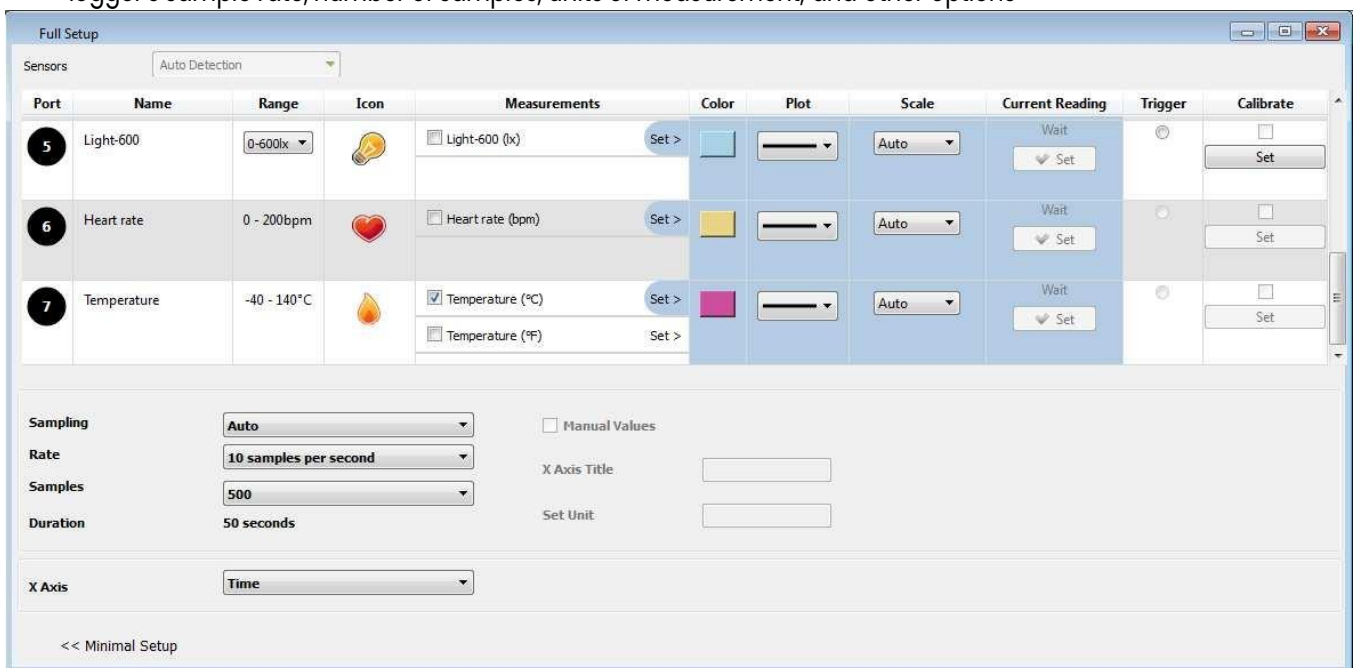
logger's sample rate, number of samples, units of measurement, and other options

Full Setup

Sensors Auto Detection

| Port | Name | Range | Icon | Measurements | Color | Plot | Scale | Current Reading | Trigger | Calibrate |
|---|---|---|---|---|---|---|---|---|---|---|
| 5 | Light-600 | 0-600lx | | Light-600 (lx) Set > | | | Auto | Wait Set | | Set |
| 6 | Heart rate | 0 - 200bpm | | Heart rate (bpm) Set > | | | Auto | Wait Set | | Set |
| 7 | Temperature | -40 - 140°C | | Temperature (°C) Set > Temperature (°F) Set > | | | Auto | Wait Set | | Set |

Sampling Auto
Rate 10 samples per second
Samples 500
Duration 50 seconds

Manual Values
X Axis Title
Set Unit

X Axis Time

<< Minimal Setup